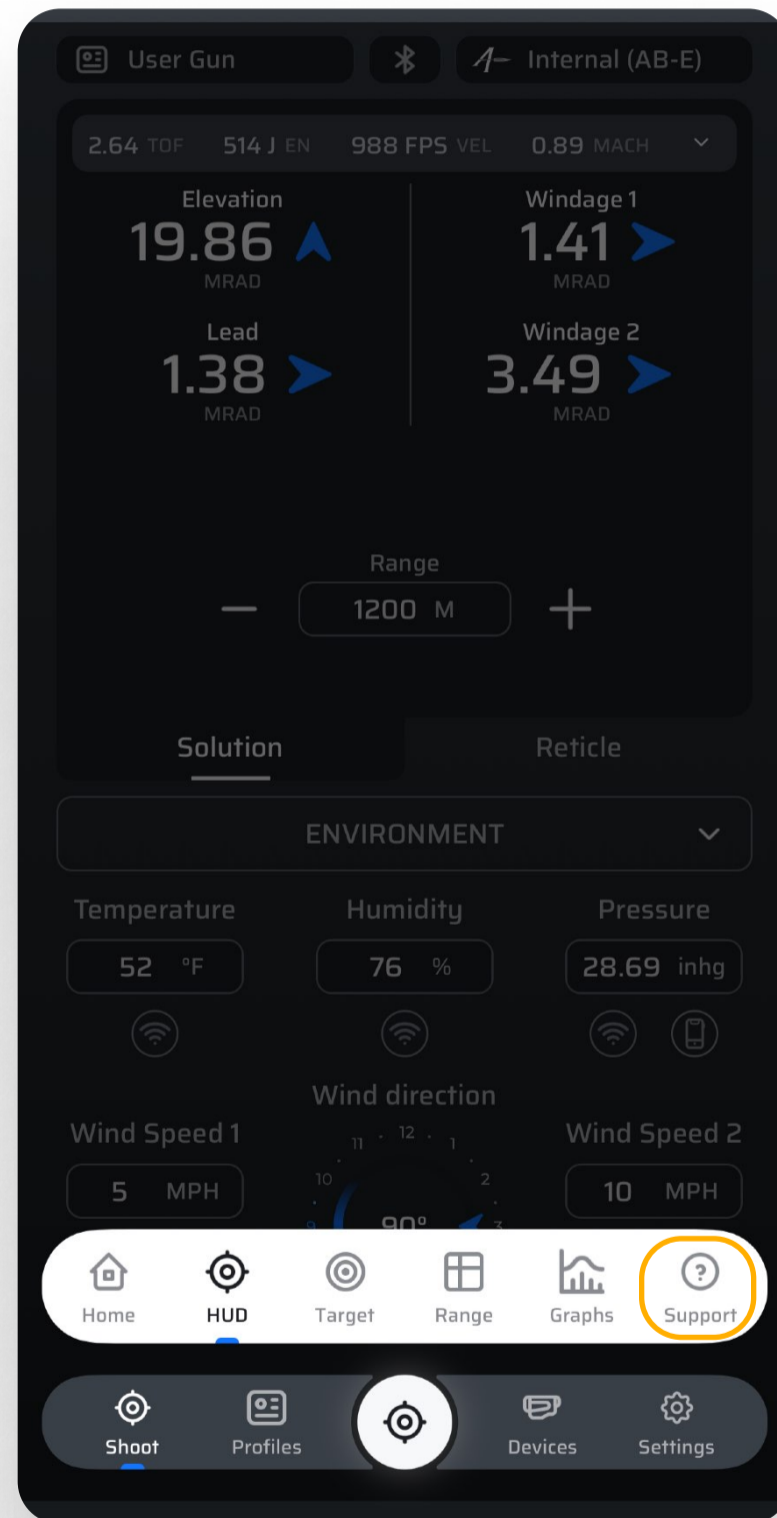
User Gun

Internal (AB-E)

2.64 TOF 514 J EN 988 FPS VEL 0.89 MACH

Elevation
19.86
MRAD

Windage 1
1.41
MRAD

Lead
1.38
MRAD

Windage 2
3.49
MRAD

Range
—
1200 M
+

Solution
Reticle

ENVIRONMENT

Temperature
52 °F

Humidity
76 %

Pressure
28.69 inhg

Wind direction
11 12 1
10 2
9 3
90°

Wind Speed 1
5 MPH

Wind Speed 2
10 MPH

Home
HUD
Target
Range
Graphs
Support

Shoot
Profiles
Devices
Settings